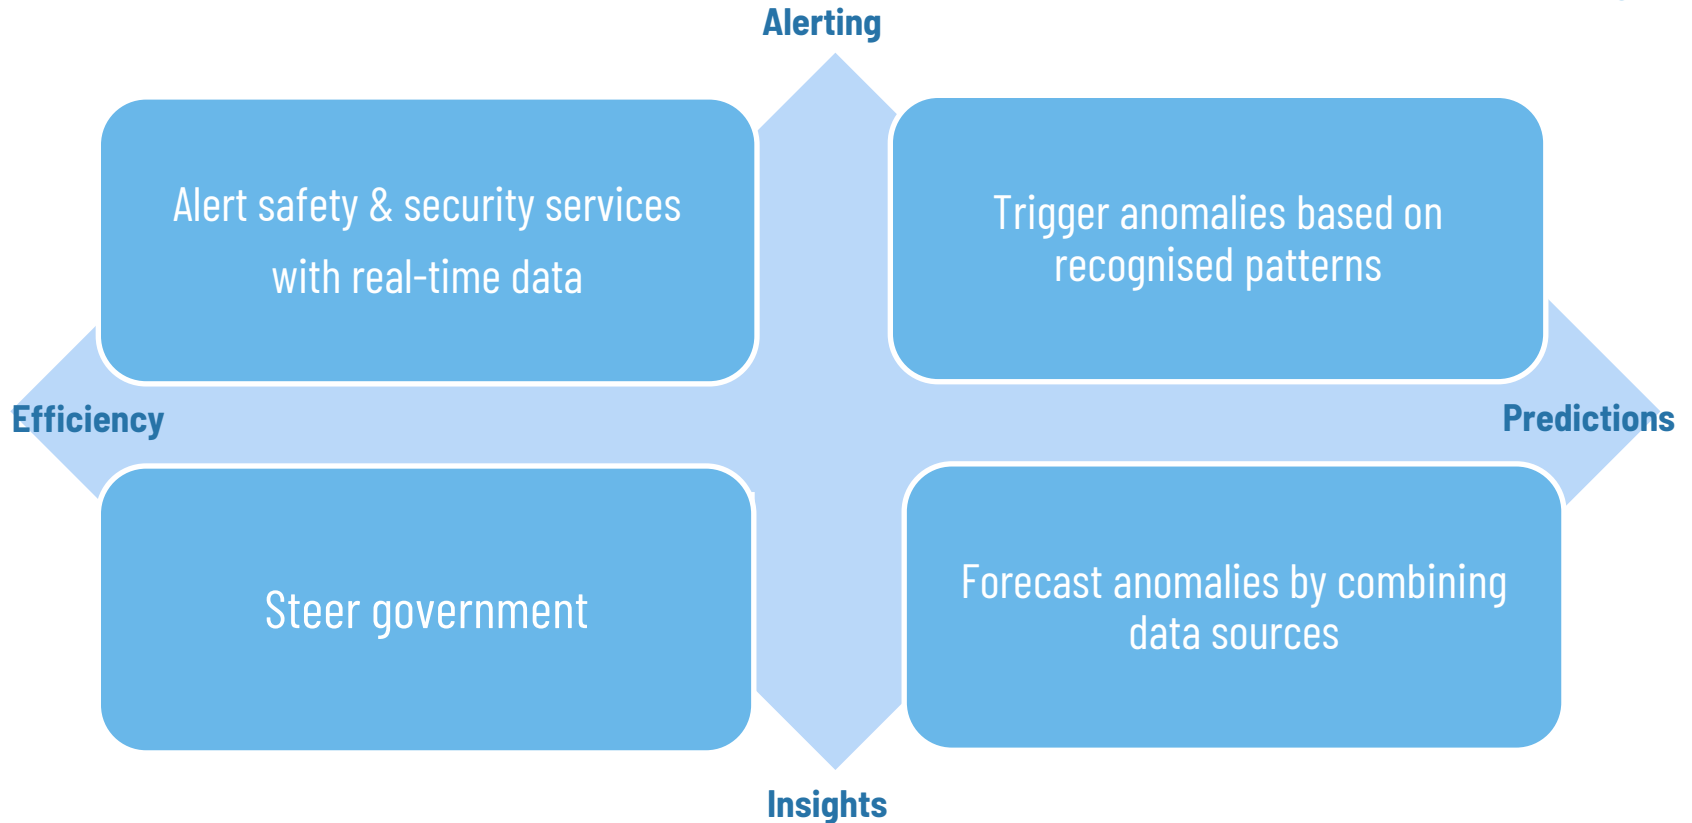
Alerting

Alert safety & security services with real-time data

Trigger anomalies based on recognised patterns

Efficiency

Predictions

Steer government

Forecast anomalies by combining data sources

Insights